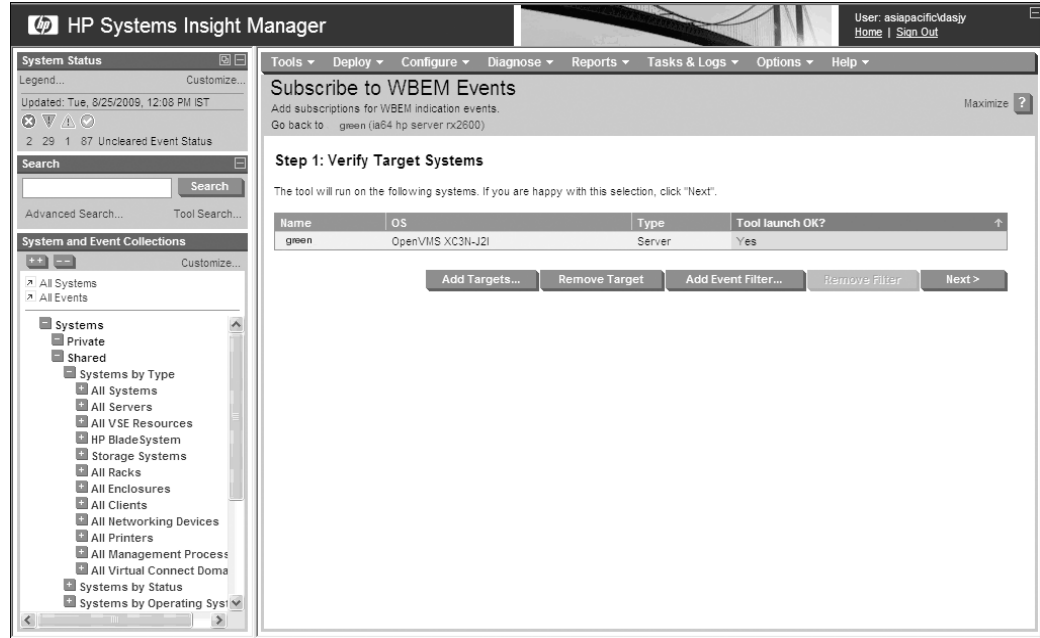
hp HP Systems Insight Manager

User: asiapacific\dasjy
Home | Sign Out

System Status
Legend... Customize...
Updated: Tue, 8/25/2009, 12:08 PM IST
2 29 1 87 Uncleared Event Status

Search
Search
Advanced Search... Tool Search...

System and Event Collections
Customize...
All Systems
All Events

Systems
Private
Shared
Systems by Type
All Systems
All Servers
All VSE Resources
HP BladeSystem
Storage Systems
All Racks
All Enclosures
All Clients
All Networking Devices
All Printers
All Management Process
All Virtual Connect Doma
Systems by Status
Systems by Operating Syst

Tools ▾ Deploy ▾ Configure ▾ Diagnose ▾ Reports ▾ Tasks & Logs ▾ Options ▾ Help ▾

Subscribe to WBEM Events
Add subscriptions for WBEM indication events.
Go back to green (ia64 hp server rx2600)

Maximize ?

Step 1: Verify Target Systems

The tool will run on the following systems. If you are happy with this selection, click "Next".

| Name | OS | Type | Tool launch OK? |
|---|---|---|---|
| green | OpenVMS XC3N-J2I | Server | Yes |

Add Targets... Remove Target Add Event Filter... Remove Filter Next >